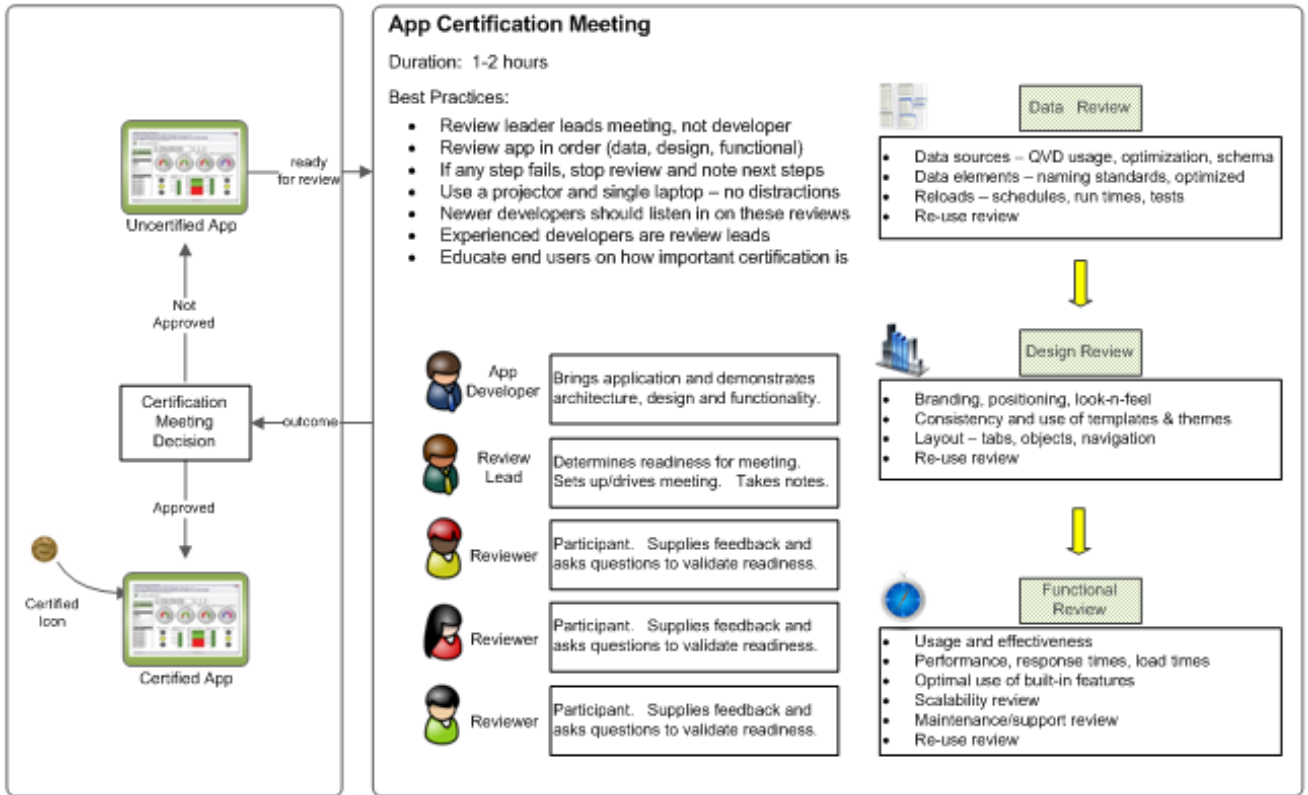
ready for review

Uncertified App

Not Approved

Certification Meeting Decision

outcome

Approved

Certified Icon

Certified App

App Certification Meeting

Duration: 1-2 hours

Best Practices:

- Review leader leads meeting, not developer
- Review app in order (data, design, functional)
- If any step fails, stop review and note next steps
- Use a projector and single laptop – no distractions
- Newer developers should listen in on these reviews
- Experienced developers are review leads
- Educate end users on how important certification is

App Developer

Brings application and demonstrates architecture, design and functionality.

Review Lead

Determines readiness for meeting. Sets up/drives meeting. Takes notes.

Reviewer

Participant. Supplies feedback and asks questions to validate readiness.

Reviewer

Participant. Supplies feedback and asks questions to validate readiness.

Reviewer

Participant. Supplies feedback and asks questions to validate readiness.

Data Review

- Data sources – QVD usage, optimization, schema
- Data elements – naming standards, optimized
- Reloads – schedules, run times, tests
- Re-use review

Design Review

- Branding, positioning, look-n-feel
- Consistency and use of templates & themes
- Layout – tabs, objects, navigation
- Re-use review

Functional Review

- Usage and effectiveness
- Performance, response times, load times
- Optimal use of built-in features
- Scalability review
- Maintenance/support review
- Re-use review